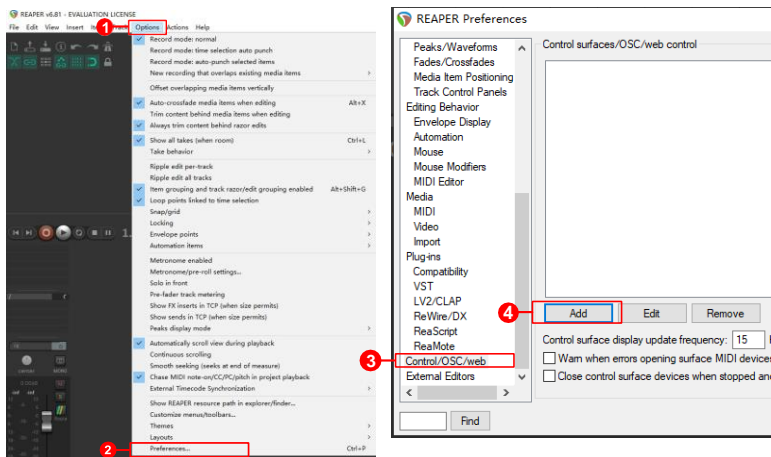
REAPER v6.81 - EVALUATION LICENSE

File Edit View Insert Item 1 Options Actions Help

Record mode: normal
Record mode: time selection auto punch
Record mode: auto-punch selected items
New recording that overlaps existing media items
Offset overlapping media items vertically
Auto-crossfade media items when editing Alt+X
Trim content behind media items when editing
Always trim content behind razor edits
Show all takes (when room) Ctrl+L
Take behavior
Ripple edit per-track
Ripple edit all tracks
Item grouping and track razor/edit grouping enabled Alt+Shift+G
Loop points linked to time selection
Snap/grid
Locking
Envelope points
Automation items
Metronome enabled
Metronome/pre-roll settings...
Solo in front
Pre-fader track metering
Show FX inserts in TCP (when size permits)
Show sends in TCP (when size permits)
Peaks display mode
Automatically scroll view during playback
Continuous scrolling
Smooth seeking (seeks at end of measure)
Chase MIDI note-on/CC/PC/pitch in project playback
External Timecode Synchronization
Show REAPER resource path in explorer/finder...
Customize menus/toolbars...
Themes
Layouts
2 Preferences... Ctrl+P

REAPER Preferences

Peaks/Waveforms
Fades/Crossfades
Media Item Positioning
Track Control Panels
Editing Behavior
Envelope Display
Automation
Mouse
Mouse Modifiers
MIDI Editor
Media
MIDI
Video
Import
Plug-ins
Compatibility
VST
LV2/CLAP
ReWire/DX
ReaScript
ReaMote
3 Control/OSC/web
External Editors

Find

Control surfaces/OSC/web control

4 Add Edit Remove

Control surface display update frequency: 15

Warn when errors opening surface MIDI devices

Close control surface devices when stopped and